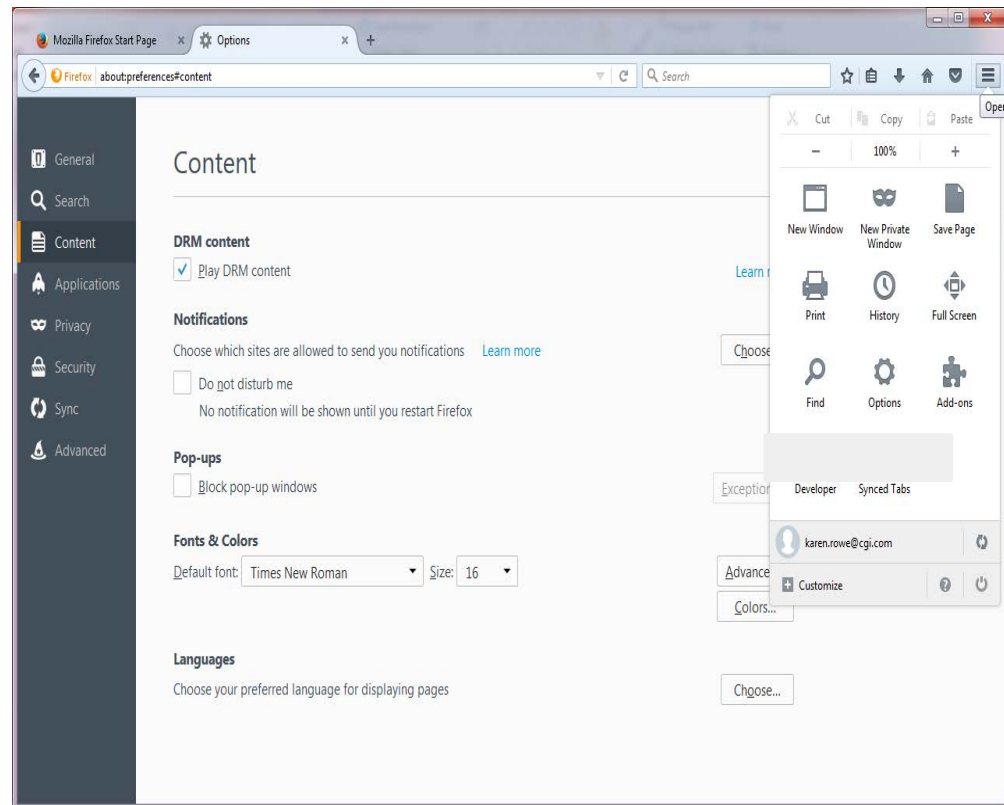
Mozilla Firefox Start Page ×
Options ×
+

Firefox about:preferences#content
Search

Oper

Cut Copy Paste
− 100% +
New Window
New Private Window
Save Page
Print
History
Full Screen
Find
Options
Add-ons
Developer
Synced Tabs
karen.rowe@cgi.com
Customize

General
Search
Content
Applications
Privacy
Security
Sync
Advanced

Content

DRM content
✓ Play DRM content
Learn

Notifications
Choose which sites are allowed to send you notifications Learn more
Choose
Do not disturb me
No notification will be shown until you restart Firefox

Pop-ups
Block pop-up windows
Exception

Fonts & Colors
Default font: Times New Roman Size: 16
Advance
Colors...

Languages
Choose your preferred language for displaying pages
Choose...